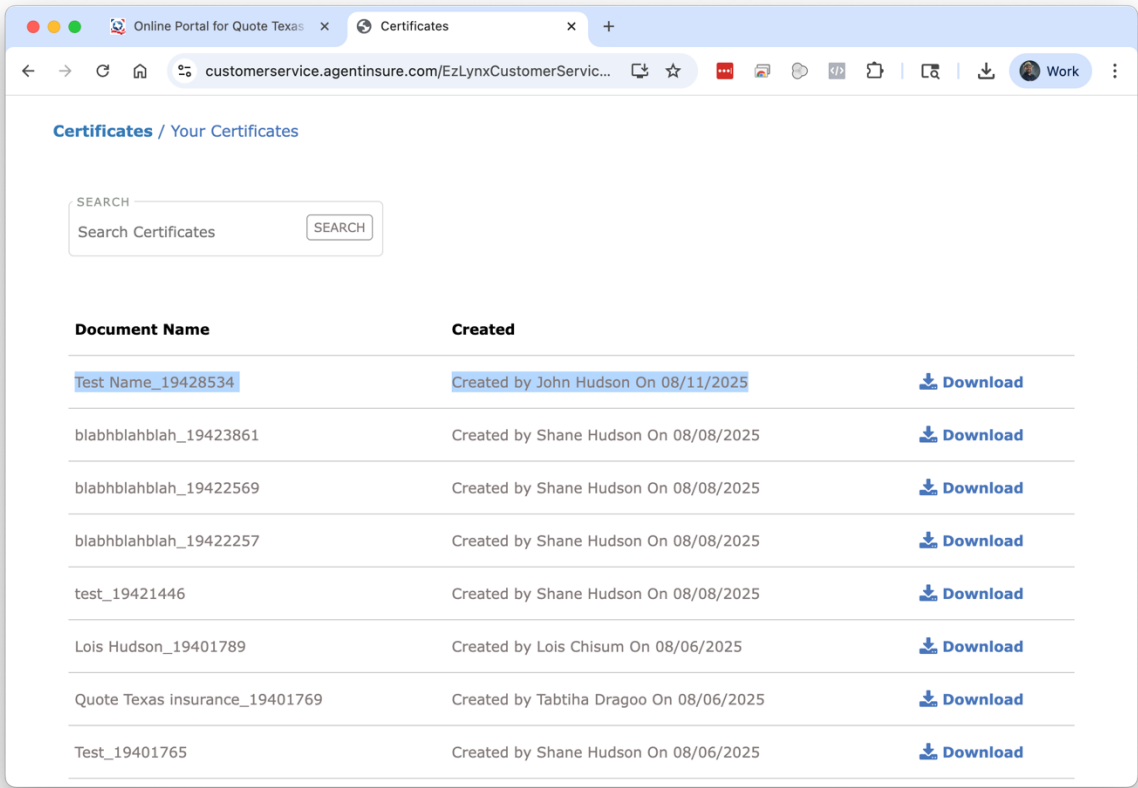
Online Portal for Quote Texas
Certificates
customerservice.agentinsure.com/EzLynxCustomerServic...
Work

Certificates / Your Certificates

SEARCH
Search Certificates
SEARCH

| Document Name | Created | |
|---|---|---|
| Test Name_19428534 | Created by John Hudson On 08/11/2025 | Download |
| blabhblahblah_19423861 | Created by Shane Hudson On 08/08/2025 | Download |
| blabhblahblah_19422569 | Created by Shane Hudson On 08/08/2025 | Download |
| blabhblahblah_19422257 | Created by Shane Hudson On 08/08/2025 | Download |
| test_19421446 | Created by Shane Hudson On 08/08/2025 | Download |
| Lois Hudson_19401789 | Created by Lois Chisum On 08/06/2025 | Download |
| Quote Texas insurance_19401769 | Created by Tabtiha Dragoo On 08/06/2025 | Download |
| Test_19401765 | Created by Shane Hudson On 08/06/2025 | Download |